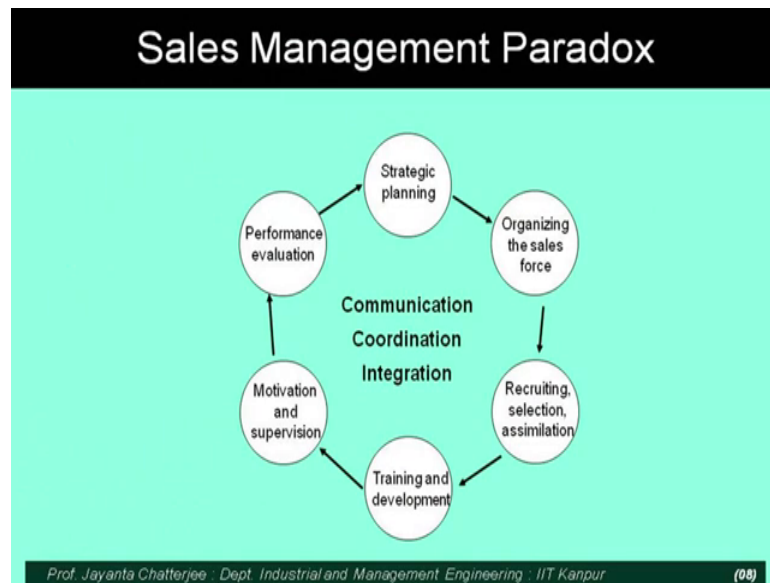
Sales Management Paradox

Strategic planning

Organizing the sales force

Recruiting, selection, assimilation

Training and development

Motivation and supervision

Performance evaluation

Communication
Coordination
Integration

Prof. Jayanta Chatterjee : Dept. Industrial and Management Engineering : IIT Kanpur

(08)